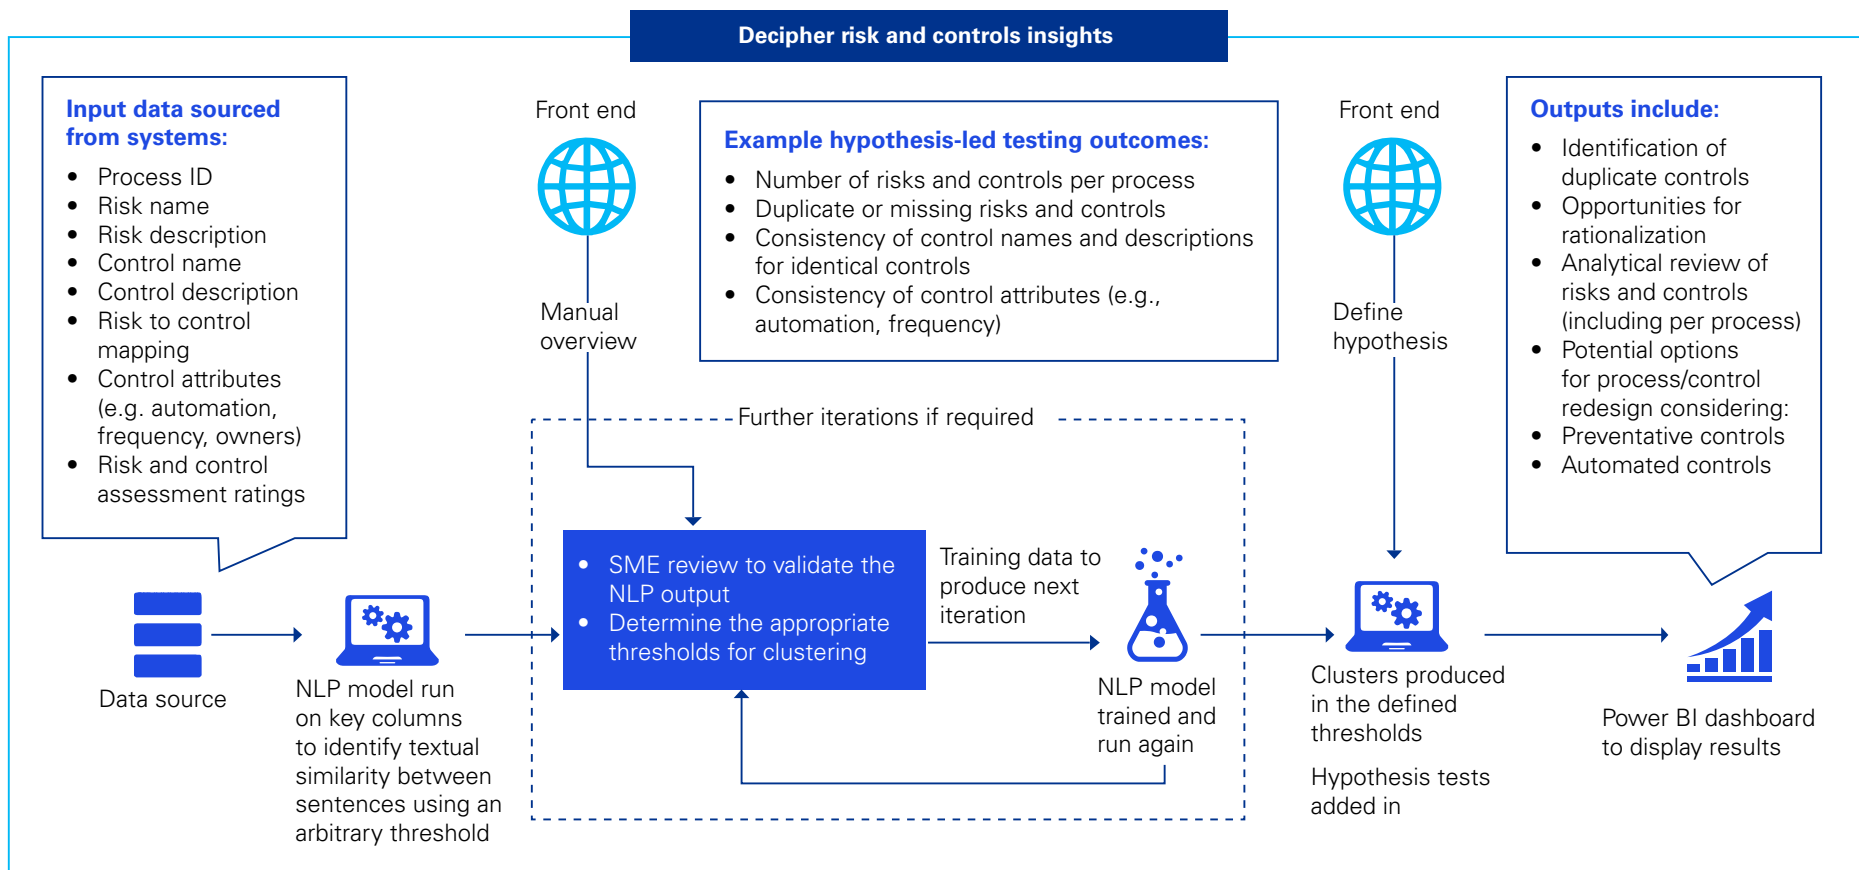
Decipher risk and controls insights

Input data sourced from systems:
- Process ID
- Risk name
- Risk description
- Control name
- Control description
- Risk to control mapping
- Control attributes (e.g. automation, frequency, owners)
- Risk and control assessment ratings

Front end

Manual overview

Example hypothesis-led testing outcomes:
- Number of risks and controls per process
- Duplicate or missing risks and controls
- Consistency of control names and descriptions for identical controls
- Consistency of control attributes (e.g., automation, frequency)

Front end

Define hypothesis

Outputs include:
- Identification of duplicate controls
- Opportunities for rationalization
- Analytical review of risks and controls (including per process)
- Potential options for process/control redesign considering:
- Preventative controls
- Automated controls

Further iterations if required

Data source

NLP model run on key columns to identify textual similarity between sentences using an arbitrary threshold

- SME review to validate the NLP output
- Determine the appropriate thresholds for clustering

Training data to produce next iteration

NLP model trained and run again

Clusters produced in the defined thresholds

Hypothesis tests added in

Power BI dashboard to display results